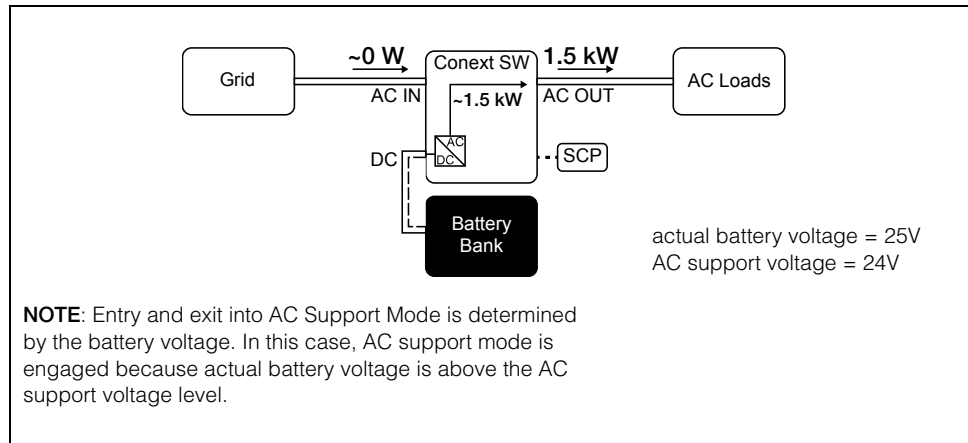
Grid

~0 W

AC IN

Conext SW

~1.5 kW

AC
DC

DC

1.5 kW

AC OUT

AC Loads

SCP

Battery Bank

actual battery voltage = 25V
AC support voltage = 24V

**NOTE**: Entry and exit into AC Support Mode is determined by the battery voltage. In this case, AC support mode is engaged because actual battery voltage is above the AC support voltage level.